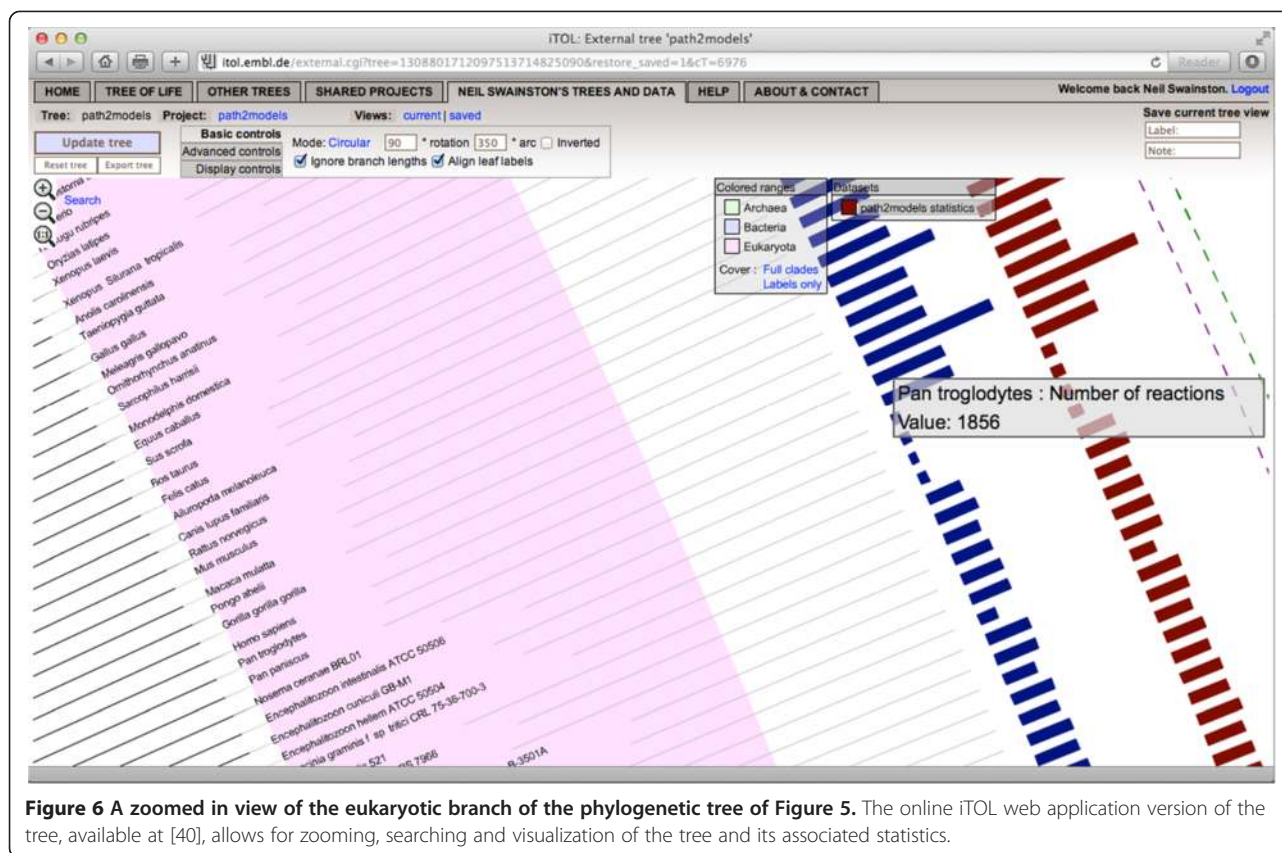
iTOL: External tree 'path2models'

itol.embl.de/external.cgi?tree=13088017120975137148250908restore_saved=1&cT=6976

Reader

HOME | TREE OF LIFE | OTHER TREES | SHARED PROJECTS | NEIL SWAINSTON'S TREES AND DATA | HELP | ABOUT & CONTACT

Welcome back Neil Swainston. Logout

Tree: path2models Project: path2models Views: current | saved

Save current tree view
Label:
Note:

Update tree
Reset tree Export tree

Basic controls
Advanced controls
Display controls

Mode: Circular 90 ° rotation 350 ° arc Inverted
Ignore branch lengths Align leaf labels

Search

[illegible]
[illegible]
Fugu rubripes
Oryzias latipes
Xenopus laevis
Xenopus Silurana tropicalis
Anolis carolinensis
Taeniopygia guttata
Gallus gallus
Meleagris gallopavo
Ornithorhynchus anatinus
Sarcophilus harrisii
Monodelphis domestica
Equus caballus
Sus scrofa
Bos taurus
Felis catus
Ailuropoda melanoleuca
Canis lupus familiaris
Rattus norvegicus
Mus musculus
Macaca mulatta
Pongo abelii
Gorilla gorilla gorilla
Homo sapiens
Pan troglodytes
Pan paniscus
Nosema ceranae BRL01
Encephalitozoon intestinalis ATCC 50506
Encephalitozoon cuniculi GB-M1
Encephalitozoon hellem ATCC 50504
Encephalitozoon romaleae SJ-2008 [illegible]
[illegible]cinia graminis f sp tritici CRL 75-36-700-3
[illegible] 521
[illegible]7966
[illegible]B-3501A

Colored ranges
Archaea
Bacteria
Eukaryota
Cover : Full clades
Labels only

Datasets
path2models statistics

Pan troglodytes : Number of reactions
Value: 1856

Figure 6 A zoomed in view of the eukaryotic branch of the phylogenetic tree of Figure 5. The online iTOL web application version of the tree, available at [40], allows for zooming, searching and visualization of the tree and its associated statistics.